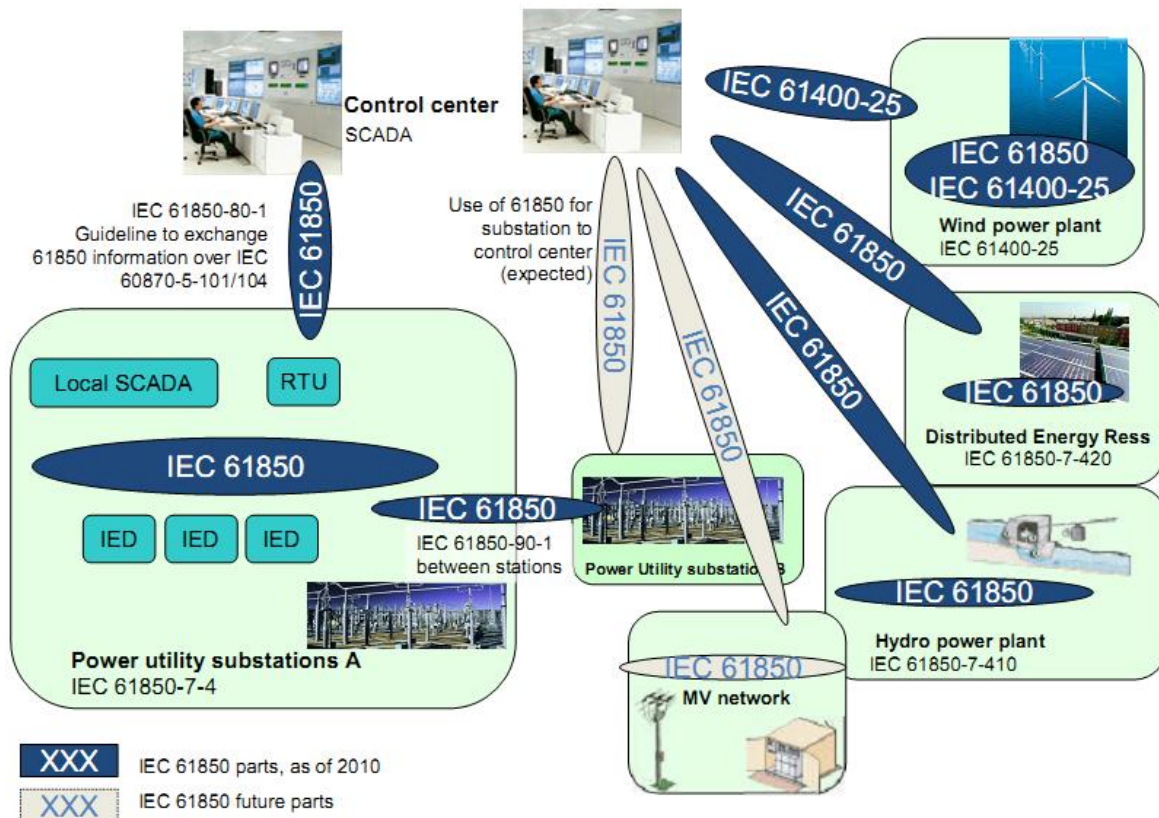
Control center
SCADA

IEC 61400-25

IEC 61850
IEC 61400-25
Wind power plant
IEC 61400-25

IEC 61850-80-1
Guideline to exchange 61850 information over IEC 60870-5-101/104

IEC 61850

Use of 61850 for substation to control center (expected)

IEC 61850

IEC 61850

IEC 61850

IEC 61850

Local SCADA

RTU

IEC 61850

IEC 61850
Distributed Energy Ress
IEC 61850-7-420

IEC 61850

IED
IED
IED

IEC 61850-90-1
between stations

Power Utility substation B

IEC 61850

Hydro power plant
IEC 61850-7-410

Power utility substations A
IEC 61850-7-4

IEC 61850
MV network

XXX IEC 61850 parts, as of 2010
XXX IEC 61850 future parts